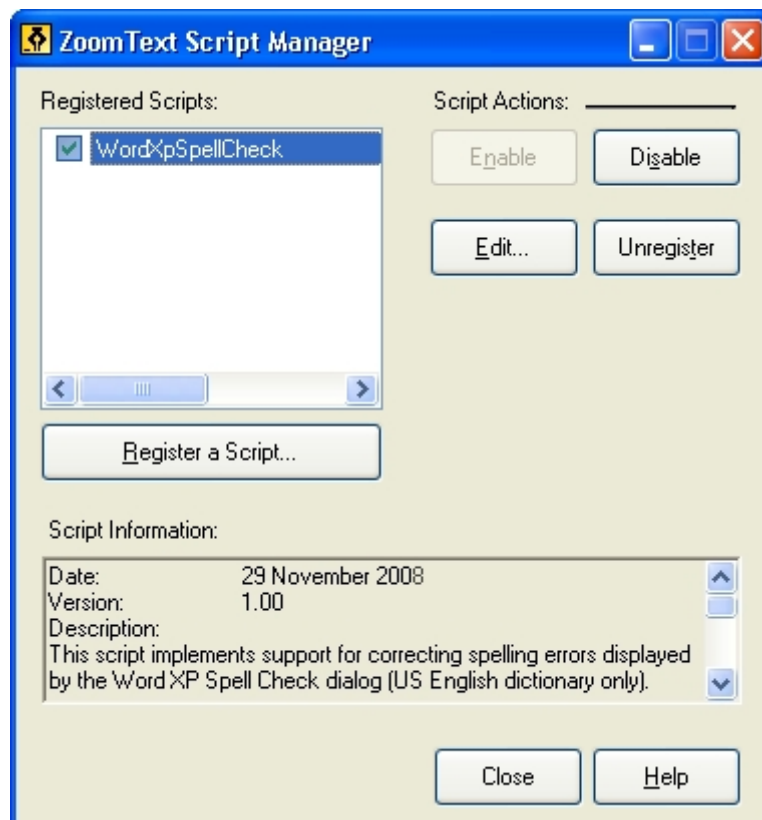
ZoomText Script Manager

Registered Scripts:

WordXpSpellCheck

Register a Script...

Script Actions:

Enable

Disable

Edit...

Unregister

Script Information:

Date: 29 November 2008
Version: 1.00
Description:
This script implements support for correcting spelling errors displayed by the Word XP Spell Check dialog (US English dictionary only).

Close

Help